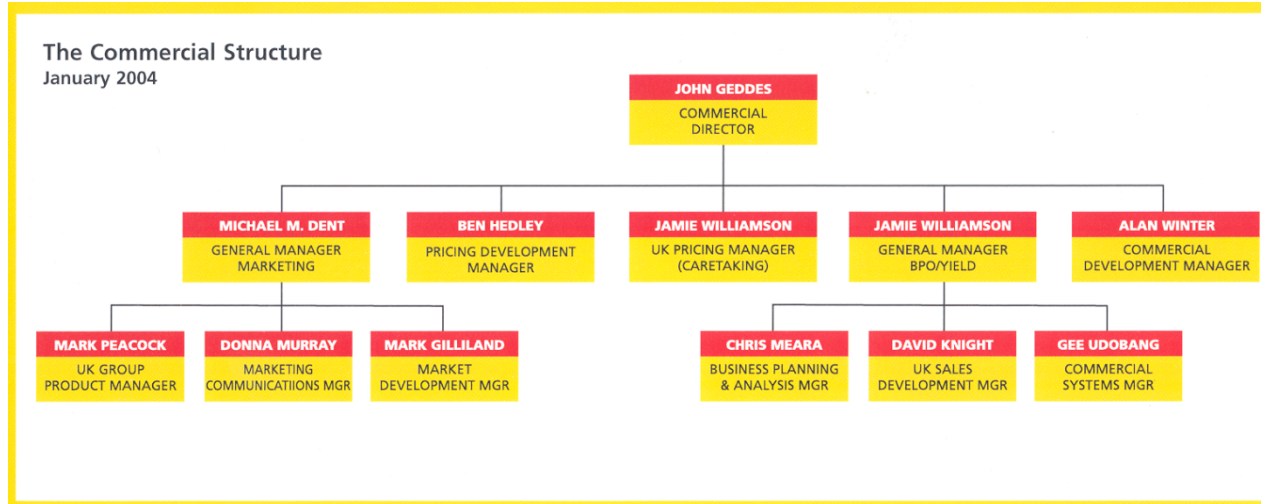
The Commercial Structure
January 2004

JOHN GEDDES
COMMERCIAL DIRECTOR

MICHAEL M. DENT
GENERAL MANAGER MARKETING

BEN HEDLEY
PRICING DEVELOPMENT MANAGER

JAMIE WILLIAMSON
UK PRICING MANAGER (CARETAKING)

JAMIE WILLIAMSON
GENERAL MANAGER BPO/YIELD

ALAN WINTER
COMMERCIAL DEVELOPMENT MANAGER

MARK PEACOCK
UK GROUP PRODUCT MANAGER

DONNA MURRAY
MARKETING COMMUNICATIIONS MGR

MARK GILLILAND
MARKET DEVELOPMENT MGR

CHRIS MEARA
BUSINESS PLANNING & ANALYSIS MGR

DAVID KNIGHT
UK SALES DEVELOPMENT MGR

GEE UDOBANG
COMMERCIAL SYSTEMS MGR